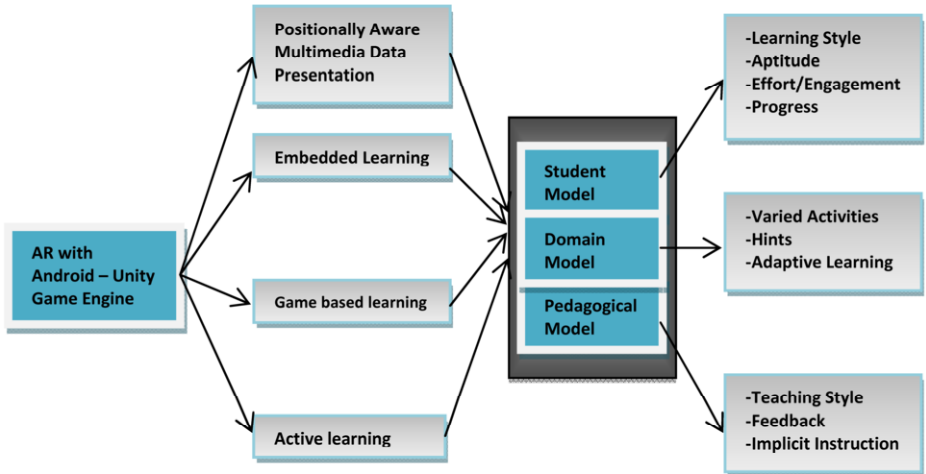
AR with Android – Unity Game Engine

Positionally Aware Multimedia Data Presentation

Embedded Learning

Game based learning

Active learning

Student Model

Domain Model

Pedagogical Model

-Learning Style
-Aptitude
-Effort/Engagement
-Progress

-Varied Activities
-Hints
-Adaptive Learning

-Teaching Style
-Feedback
-Implicit Instruction